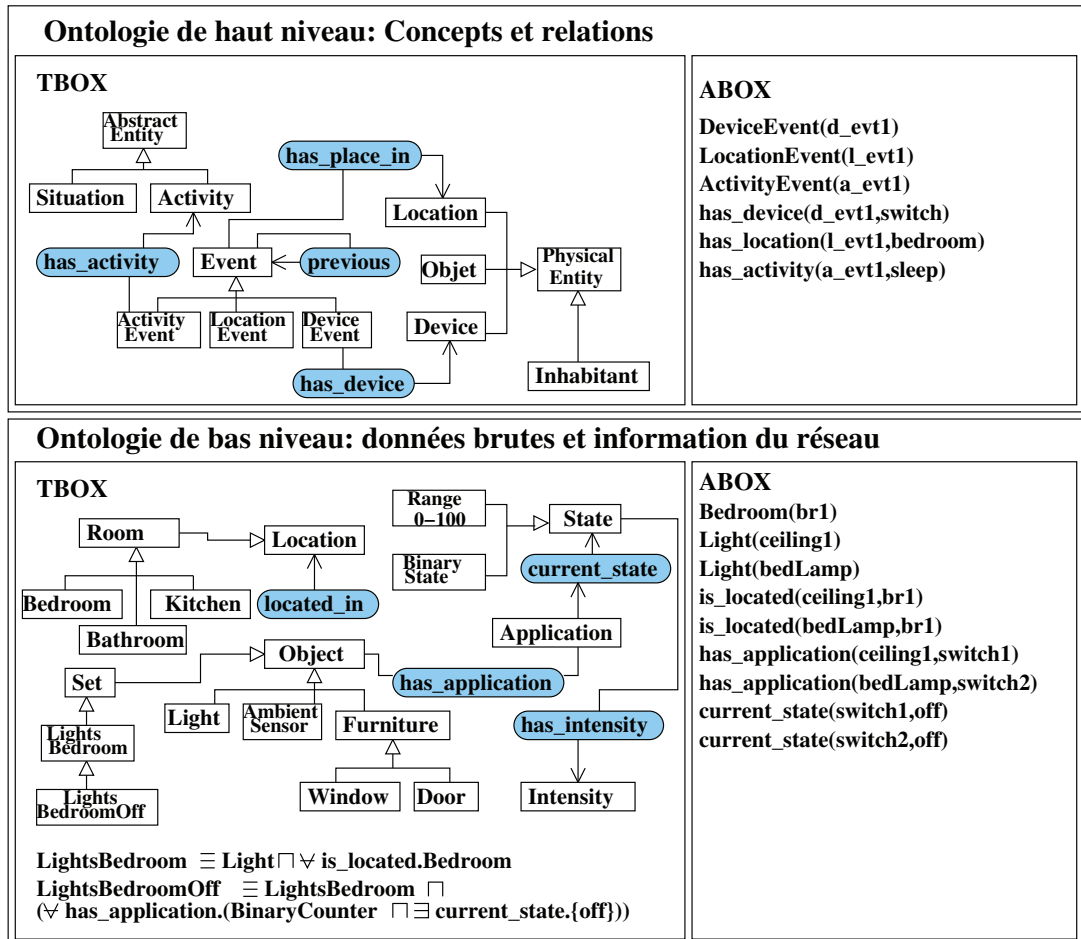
Ontologie de haut niveau: Concepts et relations

TBOX

Abstract Entity

Situation

Activity

has_place_in

Location

has_activity

Event

previous

Objet

Physical Entity

Activity Event

Location Event

Device Event

Device

has_device

Inhabitant

ABOX

DeviceEvent(d_evt1)
LocationEvent(l_evt1)
ActivityEvent(a_evt1)
has_device(d_evt1,switch)
has_location(l_evt1,bedroom)
has_activity(a_evt1,sleep)

Ontologie de bas niveau: données brutes et information du réseau

TBOX

Range 0–100

State

Room

Location

Binary State

current_state

Bedroom

Kitchen

located_in

Bathroom

Application

Object

Set

has_application

Light

Ambient Sensor

Furniture

has_intensity

Lights Bedroom

Lights BedroomOff

Window

Door

Intensity

LightsBedroom $\equiv$ Light $\sqcap \forall$ is_located.Bedroom
LightsBedroomOff $\equiv$ LightsBedroom $\sqcap$
($\forall$ has_application.(BinaryCounter $\sqcap \exists$ current_state.{off}))

ABOX

Bedroom(br1)
Light(ceiling1)
Light(bedLamp)
is_located(ceiling1,br1)
is_located(bedLamp,br1)
has_application(ceiling1,switch1)
has_application(bedLamp,switch2)
current_state(switch1,off)
current_state(switch2,off)